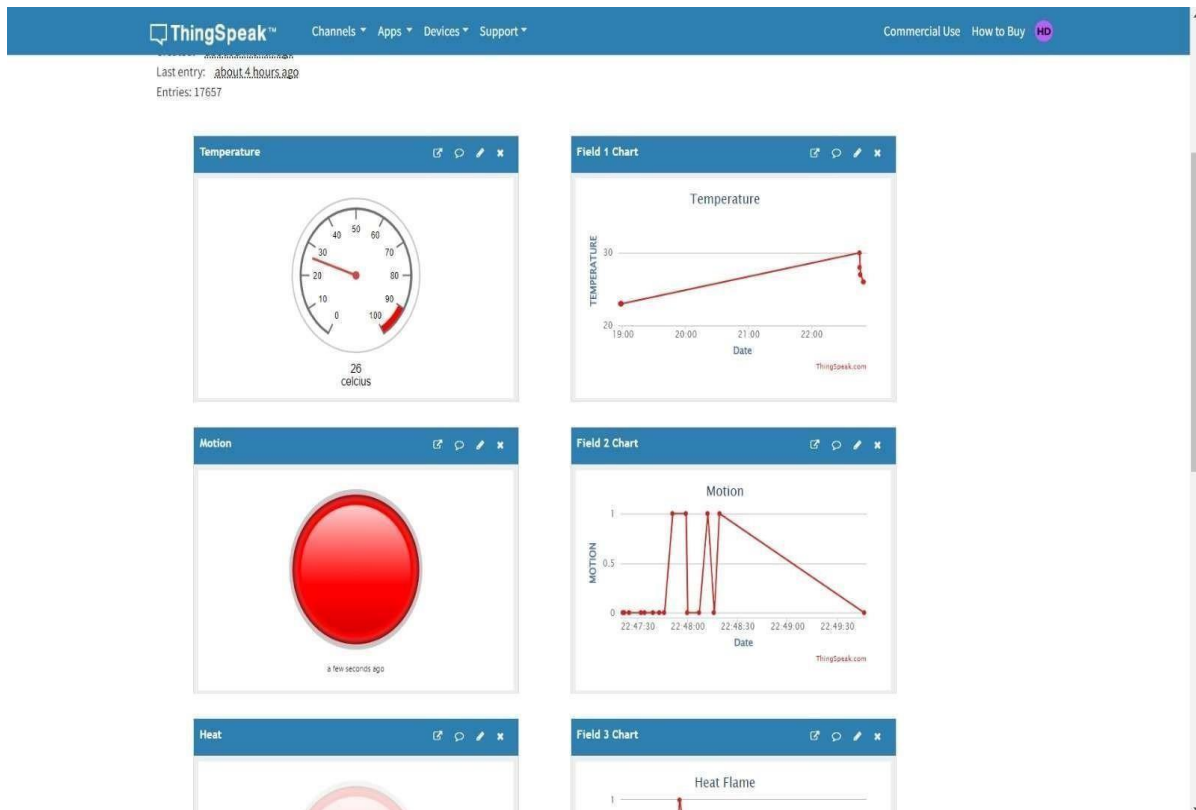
ThingSpeak™ Channels ▾ Apps ▾ Devices ▾ Support ▾ Commercial Use How to Buy HD

Last entry: about 4 hours ago
Entries: 17657

Temperature

0 10 20 30 40 50 60 70 80 90 100

26
celcius

Field 1 Chart

Temperature

TEMPERATURE

30

20

19:00 20:00 21:00 22:00

Date

ThingSpeak.com

Motion

a few seconds ago

Field 2 Chart

Motion

MOTION

1

0.5

0

22:47:30 22:48:00 22:48:30 22:49:00 22:49:30

Date

ThingSpeak.com

Heat

Field 3 Chart

Heat Flame

1